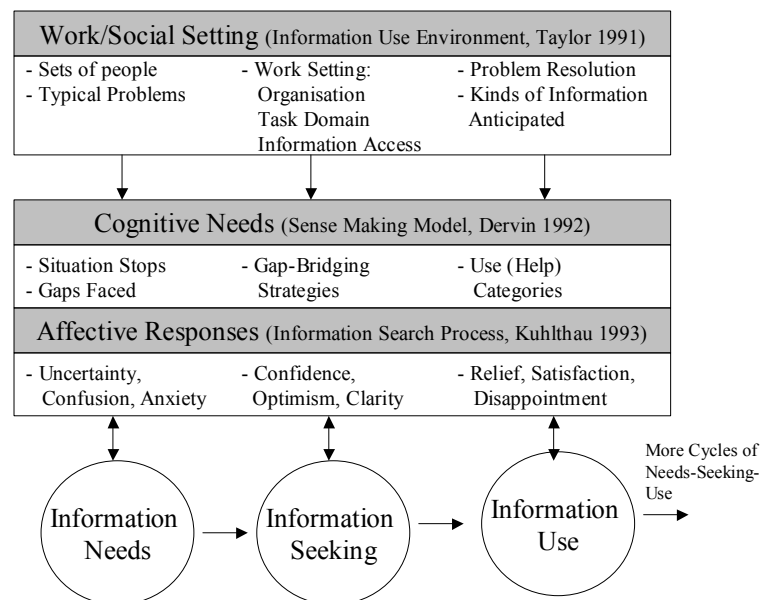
Work/Social Setting (Information Use Environment, Taylor 1991)

- Sets of people
- Typical Problems

- Work Setting: Organisation Task Domain Information Access

- Problem Resolution
- Kinds of Information Anticipated

Cognitive Needs (Sense Making Model, Dervin 1992)

- Situation Stops
- Gaps Faced

- Gap-Bridging Strategies

- Use (Help) Categories

Affective Responses (Information Search Process, Kuhlthau 1993)

- Uncertainty, Confusion, Anxiety

- Confidence, Optimism, Clarity

- Relief, Satisfaction, Disappointment

Information Needs

Information Seeking

Information Use

More Cycles of Needs-Seeking-Use